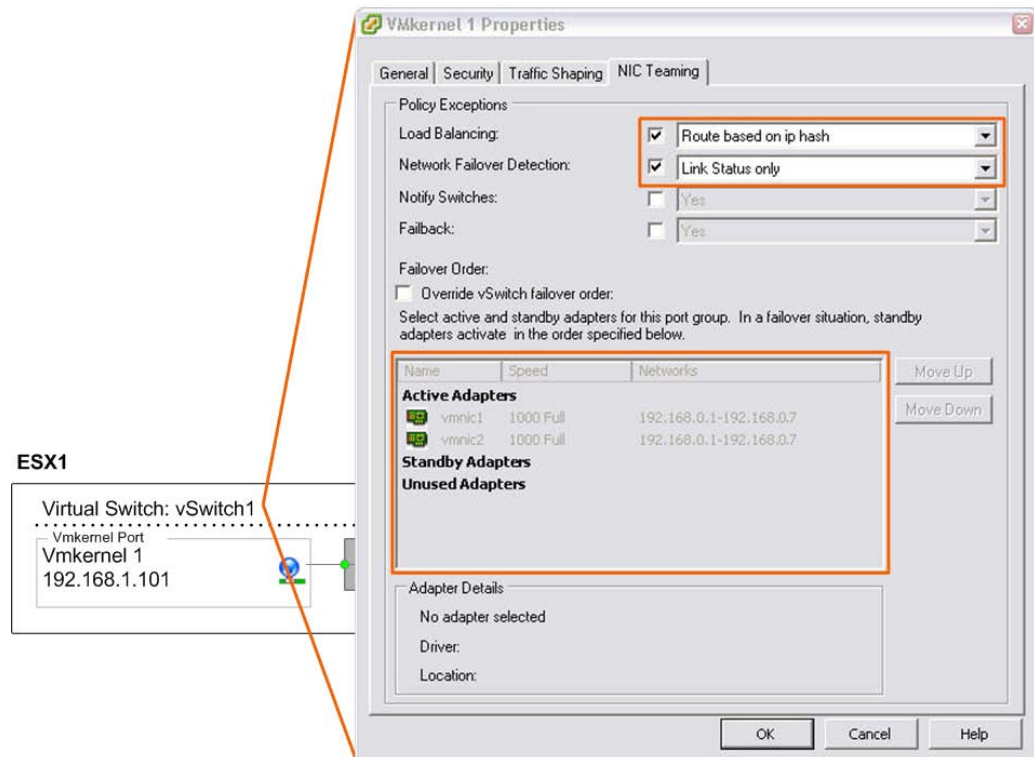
VMkernel 1 Properties

General | Security | Traffic Shaping | NIC Teaming

Policy Exceptions

Load Balancing: Route based on ip hash

Network Failover Detection: Link Status only

Notify Switches: Yes

Failback: Yes

Failover Order:

Override vSwitch failover order:

Select active and standby adapters for this port group. In a failover situation, standby adapters activate in the order specified below.

| Name | Speed | Networks |
|---|---|---|
| **Active Adapters** | | |
| vmnic1 | 1000 Full | 192.168.0.1-192.168.0.7 |
| vmnic2 | 1000 Full | 192.168.0.1-192.168.0.7 |
| **Standby Adapters** | | |
| **Unused Adapters** | | |

Move Up

Move Down

Adapter Details

No adapter selected

Driver:

Location:

OK Cancel Help

ESX1

Virtual Switch: vSwitch1

Vmkernel Port

Vmkernel 1

192.168.1.101